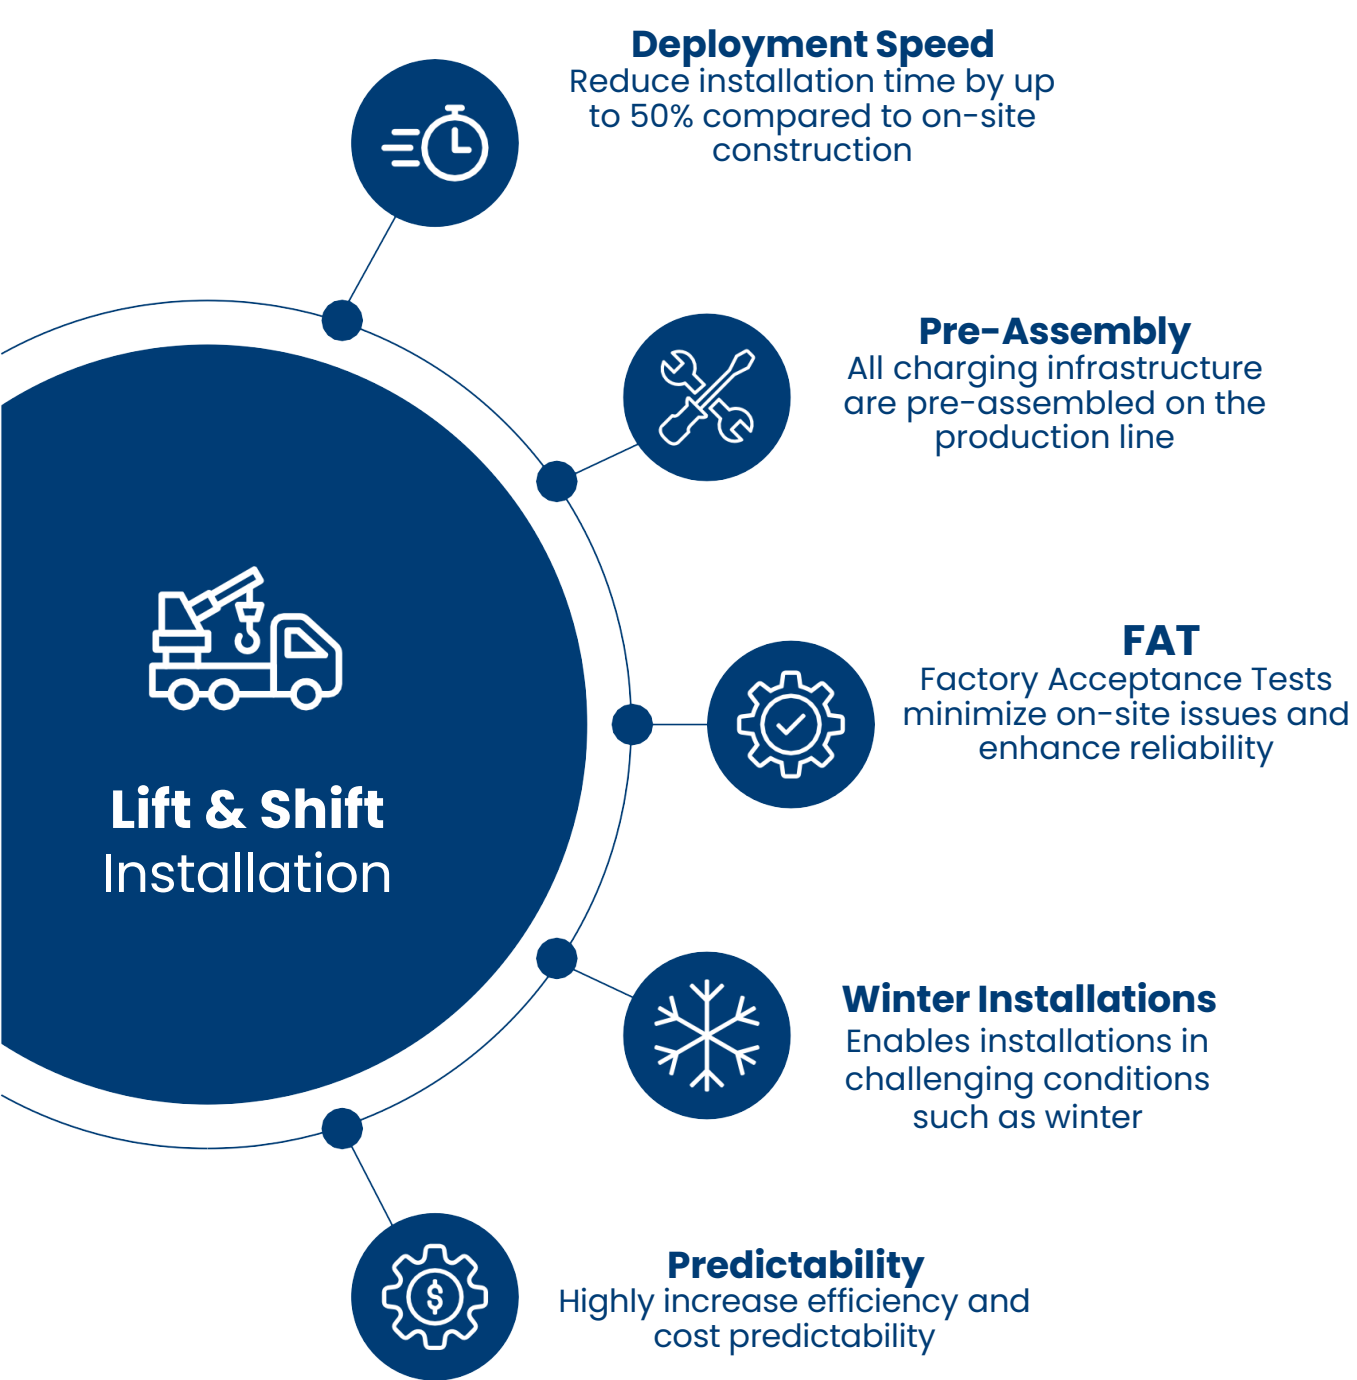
Deployment Speed
Reduce installation time by up to 50% compared to on-site construction

Pre-Assembly
All charging infrastructure are pre-assembled on the production line

Lift & Shift
Installation

FAT
Factory Acceptance Tests minimize on-site issues and enhance reliability

Winter Installations
Enables installations in challenging conditions such as winter

Predictability
Highly increase efficiency and cost predictability